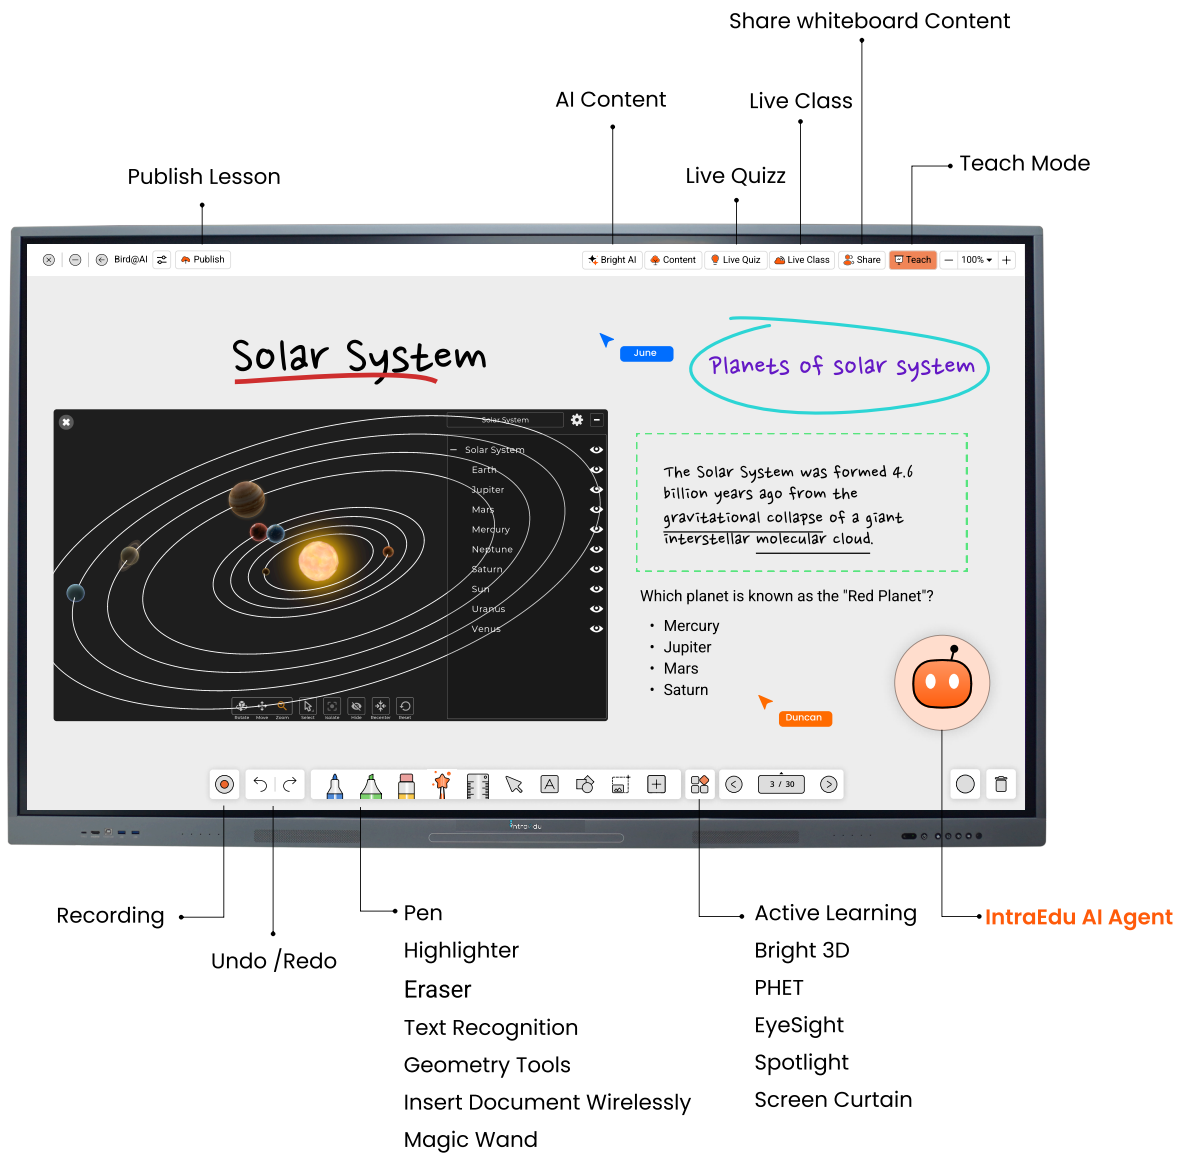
Share whiteboard Content

AI Content

Live Class

Teach Mode

Publish Lesson

Live Quizz

Bird@AI Publish

Bright AI Content Live Quiz Live Class Share Teach 100%

Solar System

June

Planets of solar system

Solar System

Solar System
Earth
Jupiter
Mars
Mercury
Neptune
Saturn
Sun
Uranus
Venus

Rotate Move Zoom Select Isolate Hide Recenter Reset

The Solar System was formed 4.6 billion years ago from the gravitational collapse of a giant interstellar molecular cloud.

Which planet is known as the "Red Planet"?

• Mercury
• Jupiter
• Mars
• Saturn

Duncan

3 / 30

Recording

Undo /Redo

Pen
Highlighter
Eraser
Text Recognition
Geometry Tools
Insert Document Wirelessly
Magic Wand

Active Learning
Bright 3D
PHET
EyeSight
Spotlight
Screen Curtain

IntraEdu AI Agent